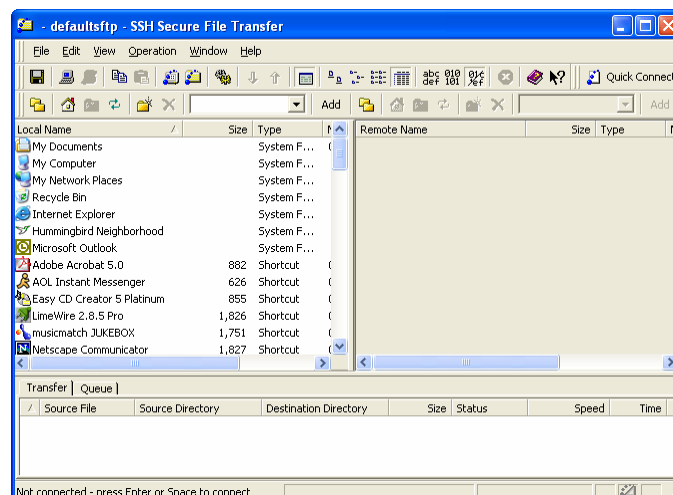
- defaultsftp - SSH Secure File Transfer

File Edit View Operation Window Help

abc def 010 101 01¢ %ef Quick Connect

Add Add

| Local Name | Size | Type |
|---|---|---|
| My Documents | | System F... |
| My Computer | | System F... |
| My Network Places | | System F... |
| Recycle Bin | | System F... |
| Internet Explorer | | System F... |
| Hummingbird Neighborhood | | System F... |
| Microsoft Outlook | | System F... |
| Adobe Acrobat 5.0 | 882 | Shortcut |
| AOL Instant Messenger | 626 | Shortcut |
| Easy CD Creator 5 Platinum | 855 | Shortcut |
| LimeWire 2.8.5 Pro | 1,826 | Shortcut |
| musicmatch JUKEBOX | 1,751 | Shortcut |
| Netscape Communicator | 1,827 | Shortcut |

| Remote Name | Size | Type |
|---|---|---|

Transfer Queue

| Source File | Source Directory | Destination Directory | Size | Status | Speed | Time |
|---|---|---|---|---|---|---|

Not connected - press Enter or Space to connect